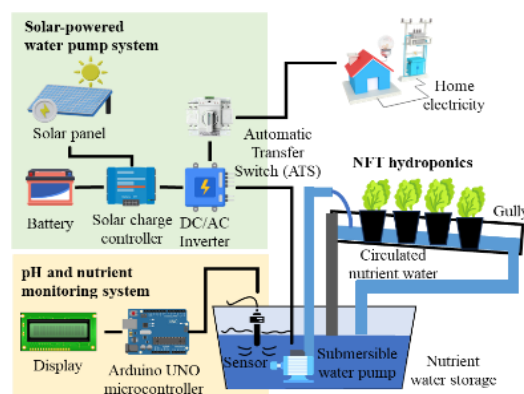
Solar-powered water pump system

Solar panel

Battery

Solar charge controller

DC/AC Inverter

Automatic Transfer Switch (ATS)

Home electricity

NFT hydroponics

Gully

Circulated nutrient water

pH and nutrient monitoring system

Display

Arduino UNO microcontroller

Sensor

Submersible water pump

Nutrient water storage